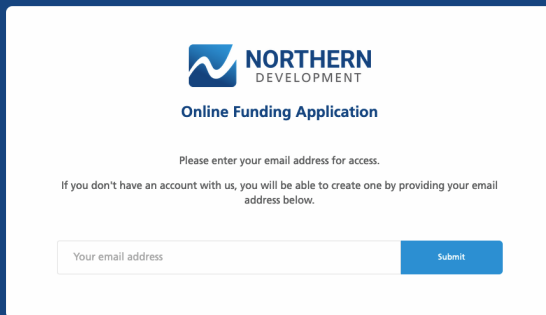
NORTHERN
DEVELOPMENT

Online Funding Application

Please enter your email address for access.

If you don't have an account with us, you will be able to create one by providing your email address below.

Your email address

Submit